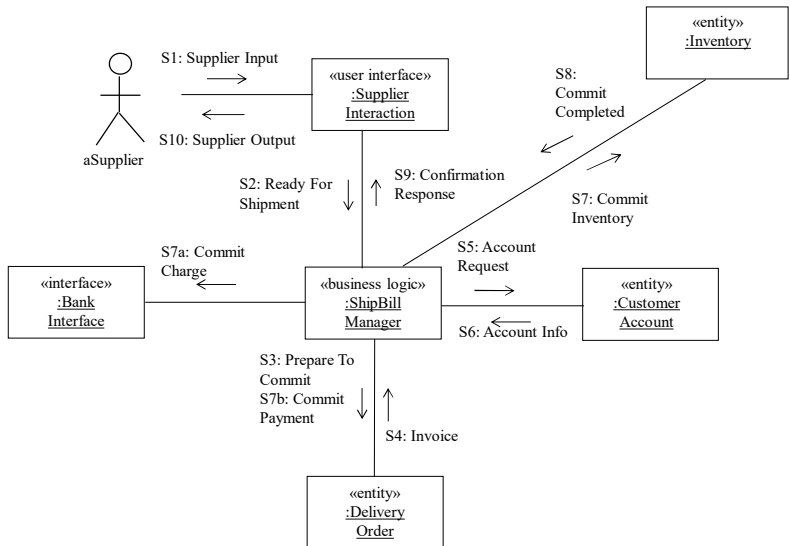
«entity»
:Inventory

S1: Supplier Input

«user interface»
:Supplier Interaction

S10: Supplier Output

aSupplier

S8: Commit Completed

S2: Ready For Shipment

S9: Confirmation Response

S7: Commit Inventory

S7a: Commit Charge

«interface»
:Bank Interface

«business logic»
:ShipBill Manager

S5: Account Request

«entity»
:Customer Account

S6: Account Info

S3: Prepare To Commit
S7b: Commit Payment

S4: Invoice

«entity»
:Delivery Order